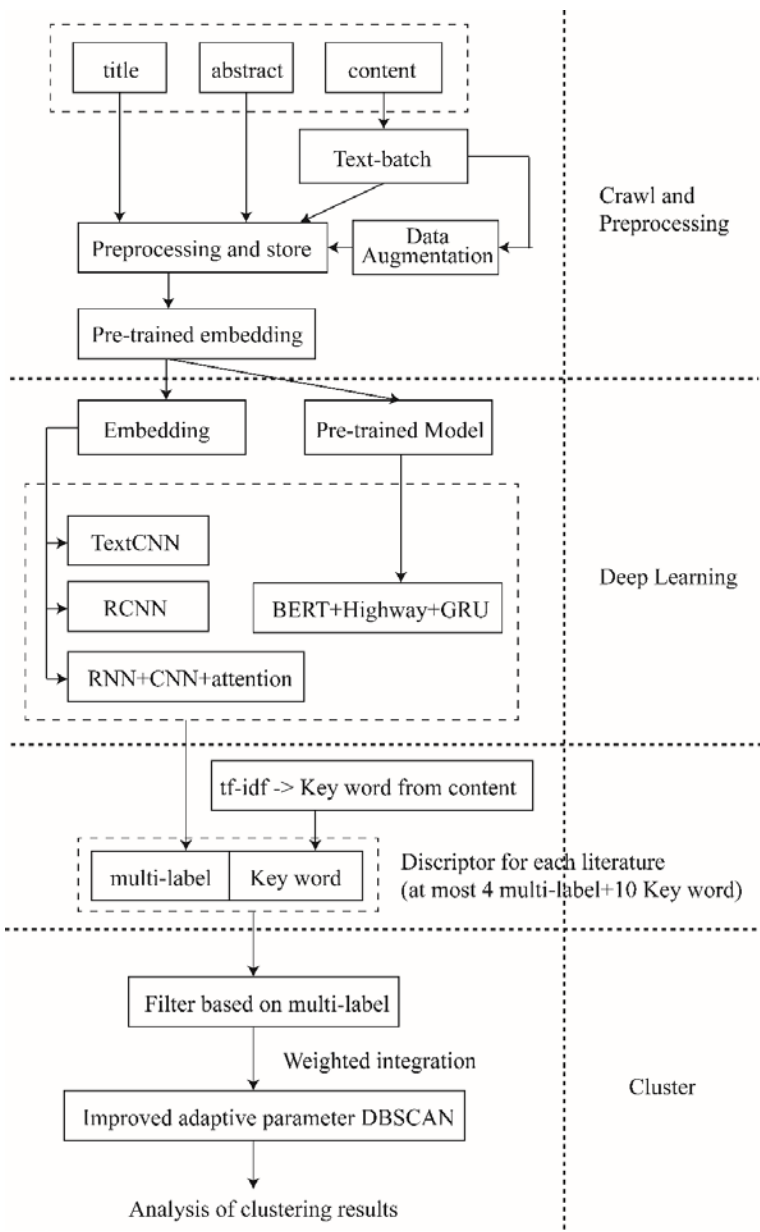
title

abstract

content

Text-batch

Crawl and Preprocessing

Preprocessing and store

Data Augmentation

Pre-trained embedding

Embedding

Pre-trained Model

TextCNN

RCNN

BERT+Highway+GRU

Deep Learning

RNN+CNN+attention

tf-idf -> Key word from content

multi-label

Key word

Discriptor for each literature (at most 4 multi-label+10 Key word)

Filter based on multi-label

Weighted integration

Cluster

Improved adaptive parameter DBSCAN

Analysis of clustering results